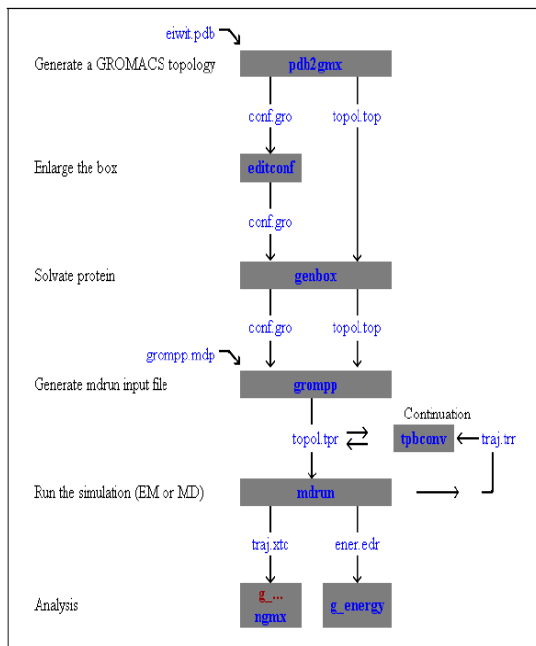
eiwit.pdb

Generate a GROMACS topology

pdb2gmx

conf.gro

topol.top

Enlarge the box

editconf

conf.gro

Solvate protein

genbox

conf.gro

topol.top

grompp.mdp

Generate mdrun input file

grompp

Continuation

topol.tpr

tpbconv

traj.trr

Run the simulation (EM or MD)

mdrun

traj.xtc

ener.edr

Analysis

g_...
ngmx

g_energy